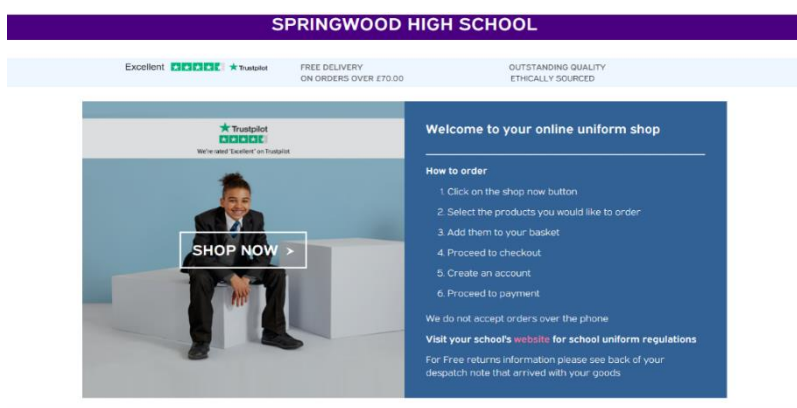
SPRINGWOOD HIGH SCHOOL

Excellent ★ Trustpilot

FREE DELIVERY
ON ORDERS OVER £70.00

OUTSTANDING QUALITY
ETHICALLY SOURCED

★ Trustpilot
We're rated 'Excellent' on Trustpilot

SHOP NOW >

Welcome to your online uniform shop

How to order

1. Click on the shop now button
2. Select the products you would like to order
3. Add them to your basket
4. Proceed to checkout
5. Create an account
6. Proceed to payment

We do not accept orders over the phone

Visit your school's website for school uniform regulations

For Free returns information please see back of your despatch note that arrived with your goods